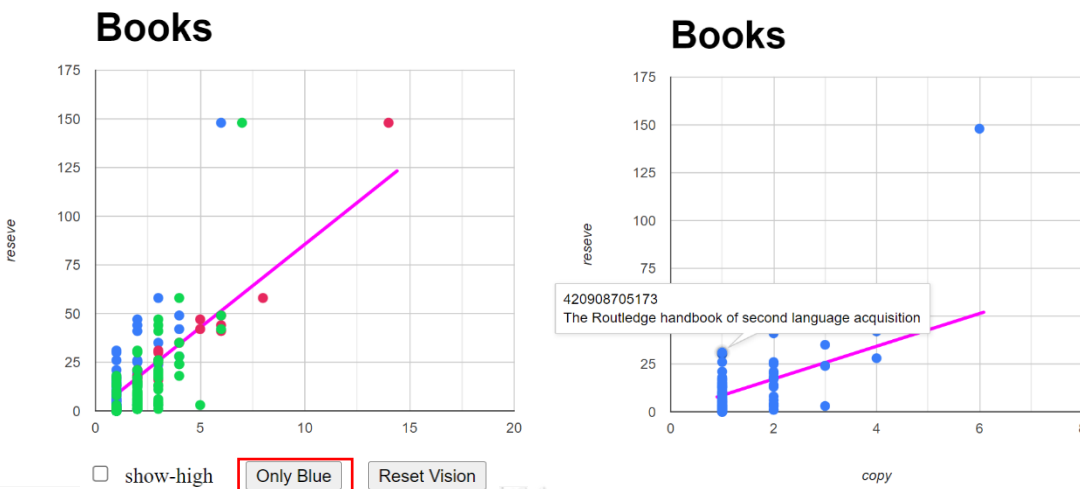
Books

175
150
125
100
75
50
25
0
reseve
0 5 10 15 20

show-high Only Blue Reset Vision

Books

175
150
125
100
75
25
0
reseve
420908705173
The Routledge handbook of second language acquisition
0 2 4 6 8
copy